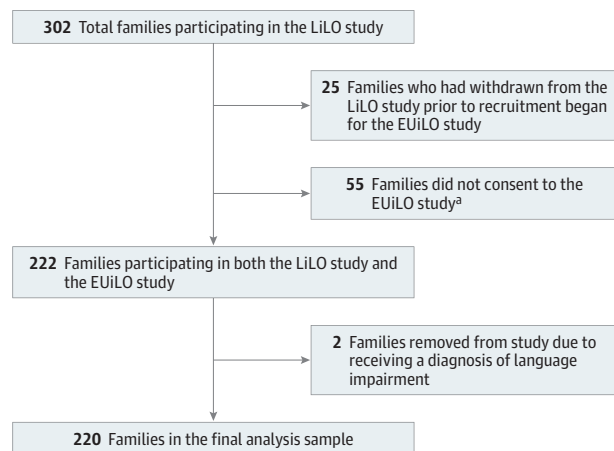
**302** Total families participating in the LiLO study

**25** Families who had withdrawn from the LiLO study prior to recruitment began for the EUiLO study

**55** Families did not consent to the EUiLO study$^a$

**222** Families participating in both the LiLO study and the EUiLO study

**2** Families removed from study due to receiving a diagnosis of language impairment

**220** Families in the final analysis sample